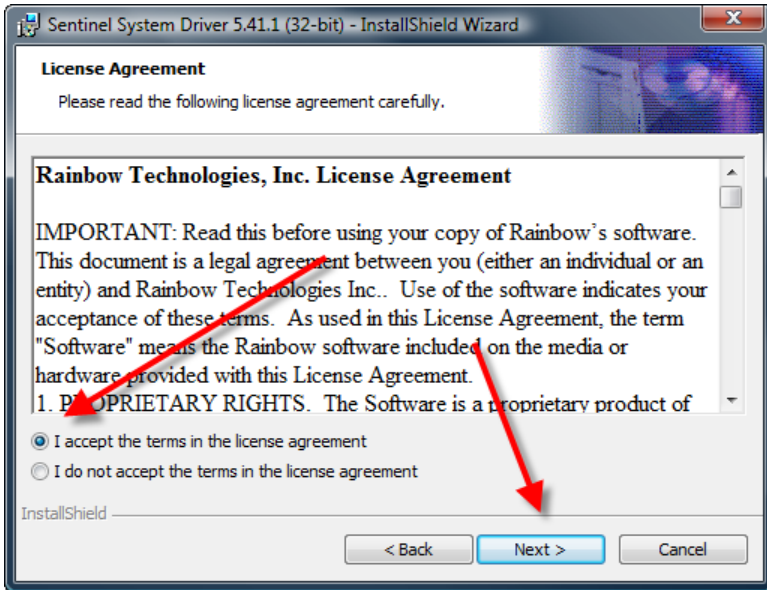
Sentinel System Driver 5.41.1 (32-bit) - InstallShield Wizard

License Agreement

Please read the following license agreement carefully.

Rainbow Technologies, Inc. License Agreement

IMPORTANT: Read this before using your copy of Rainbow's software. This document is a legal agreement between you (either an individual or an entity) and Rainbow Technologies Inc.. Use of the software indicates your acceptance of these terms. As used in this License Agreement, the term "Software" means the Rainbow software included on the media or hardware provided with this License Agreement.

1. P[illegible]OPRIETARY RIGHTS. The Software is a proprietary product of

I accept the terms in the license agreement

I do not accept the terms in the license agreement

InstallShield

< Back

Next >

Cancel